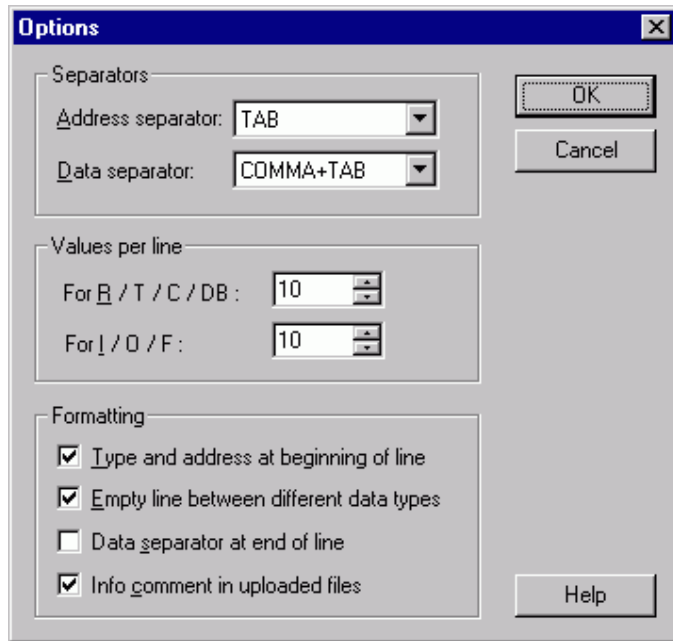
Options

Separators

Address separator: TAB

Data separator: COMMA+TAB

Values per line

For R / T / C / DB : 10

For I / O / F : 10

Formatting

☑ Type and address at beginning of line

☑ Empty line between different data types

☐ Data separator at end of line

☑ Info comment in uploaded files

OK

Cancel

Help